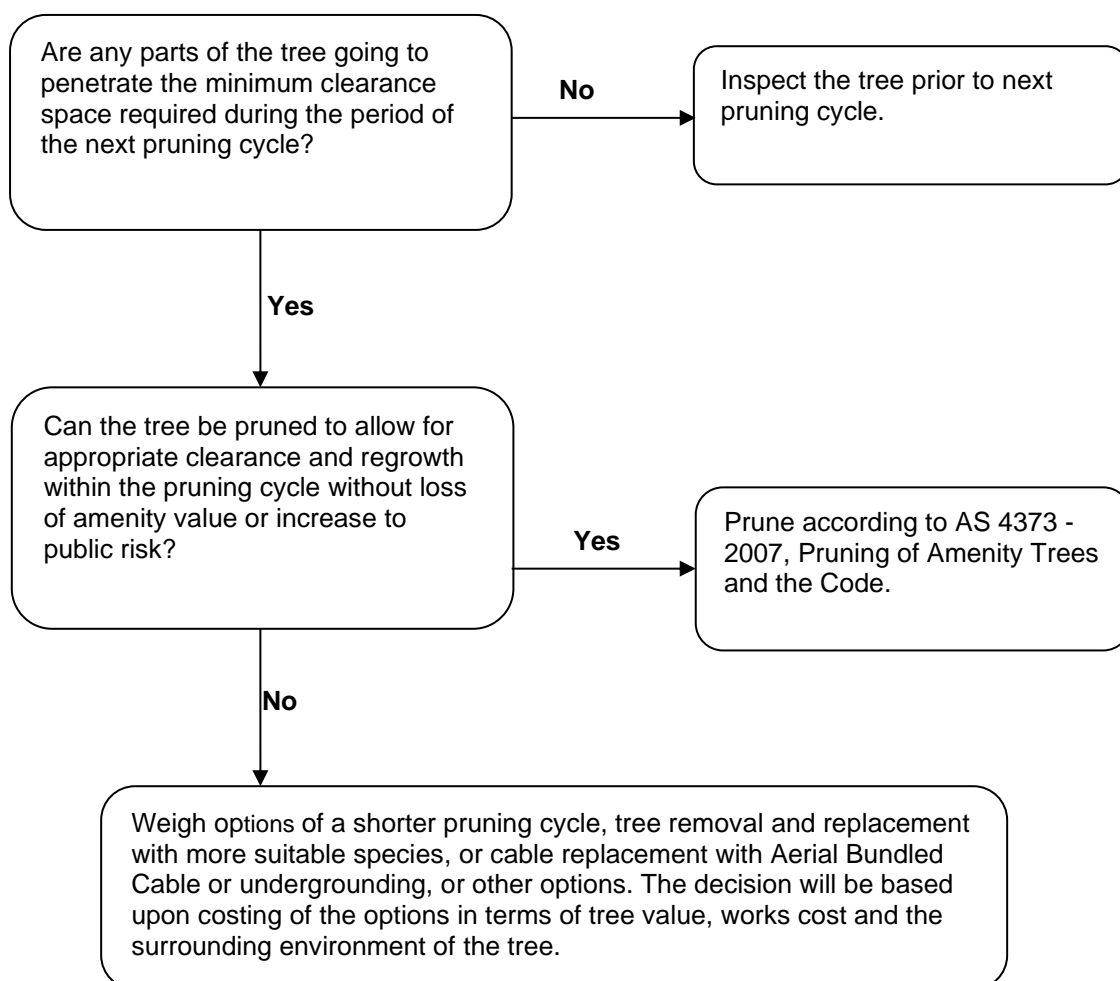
Are any parts of the tree going to penetrate the minimum clearance space required during the period of the next pruning cycle?

No

Inspect the tree prior to next pruning cycle.

Yes

Can the tree be pruned to allow for appropriate clearance and regrowth within the pruning cycle without loss of amenity value or increase to public risk?

Yes

Prune according to AS 4373 - 2007, Pruning of Amenity Trees and the Code.

No

Weigh options of a shorter pruning cycle, tree removal and replacement with more suitable species, or cable replacement with Aerial Bundled Cable or undergrounding, or other options. The decision will be based upon costing of the options in terms of tree value, works cost and the surrounding environment of the tree.